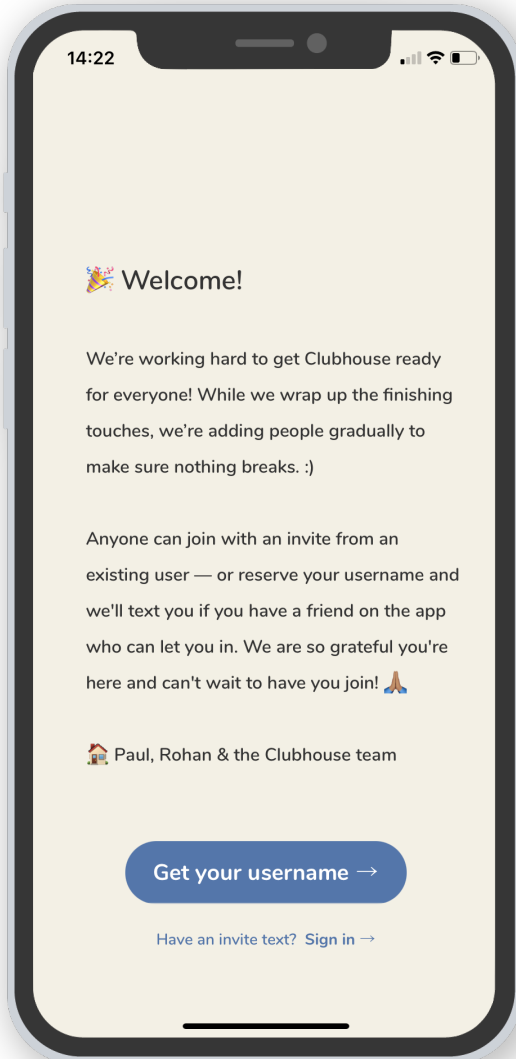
14:22

🎉 Welcome!

We're working hard to get Clubhouse ready for everyone! While we wrap up the finishing touches, we're adding people gradually to make sure nothing breaks. :)

Anyone can join with an invite from an existing user — or reserve your username and we'll text you if you have a friend on the app who can let you in. We are so grateful you're here and can't wait to have you join! 🙏🏽

🏠 Paul, Rohan & the Clubhouse team

Get your username →

Have an invite text? Sign in →